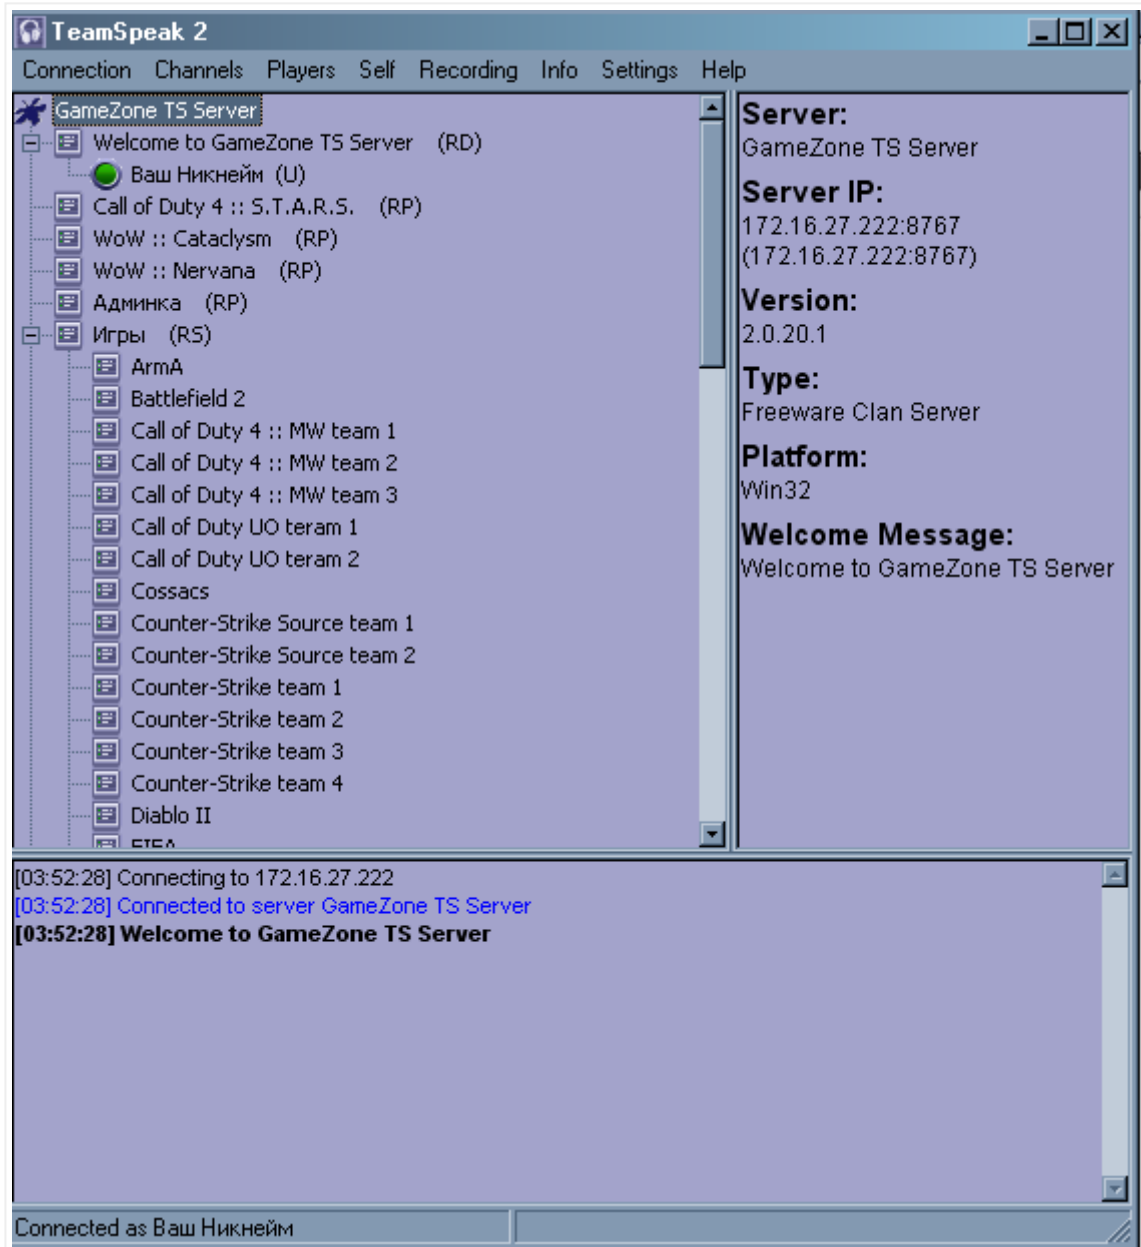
TeamSpeak 2

Connection Channels Players Self Recording Info Settings Help

GameZone TS Server
Welcome to GameZone TS Server (RD)
Ваш Никнейм (U)
Call of Duty 4 :: S.T.A.R.S. (RP)
WoW :: Cataclysm (RP)
WoW :: Nervana (RP)
Админка (RP)
Игры (RS)
ArmA
Battlefield 2
Call of Duty 4 :: MW team 1
Call of Duty 4 :: MW team 2
Call of Duty 4 :: MW team 3
Call of Duty UO teram 1
Call of Duty UO teram 2
Cossacs
Counter-Strike Source team 1
Counter-Strike Source team 2
Counter-Strike team 1
Counter-Strike team 2
Counter-Strike team 3
Counter-Strike team 4
Diablo II
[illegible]

Server:
GameZone TS Server
Server IP:
172.16.27.222:8767
(172.16.27.222:8767)
Version:
2.0.20.1
Type:
Freeware Clan Server
Platform:
Win32
Welcome Message:
Welcome to GameZone TS Server

[03:52:28] Connecting to 172.16.27.222
[03:52:28] Connected to server GameZone TS Server
[03:52:28] Welcome to GameZone TS Server

Connected as Ваш Никнейм